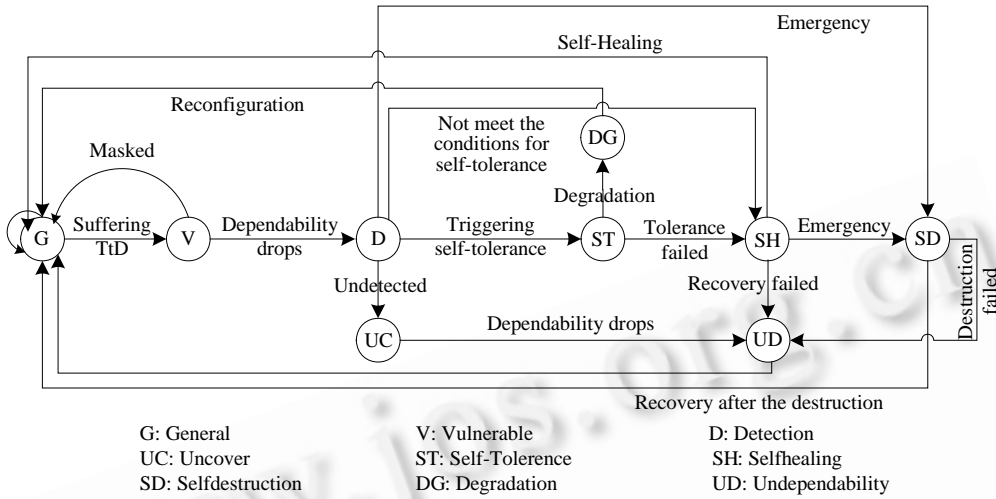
Emergency

Self-Healing

Reconfiguration

Not meet the conditions for self-tolerance

DG

Masked

Degradation

G

Suffering TtD

V

Dependability drops

D

Triggering self-tolerance

ST

Tolerance failed

SH

Emergency

SD

Destruction failed

Undetected

Recovery failed

UC

Dependability drops

UD

Recovery after the destruction

G: General
UC: Uncover
SD: Selfdestruction

V: Vulnerable
ST: Self-Tolerence
DG: Degradation

D: Detection
SH: Selfhealing
UD: Undependability